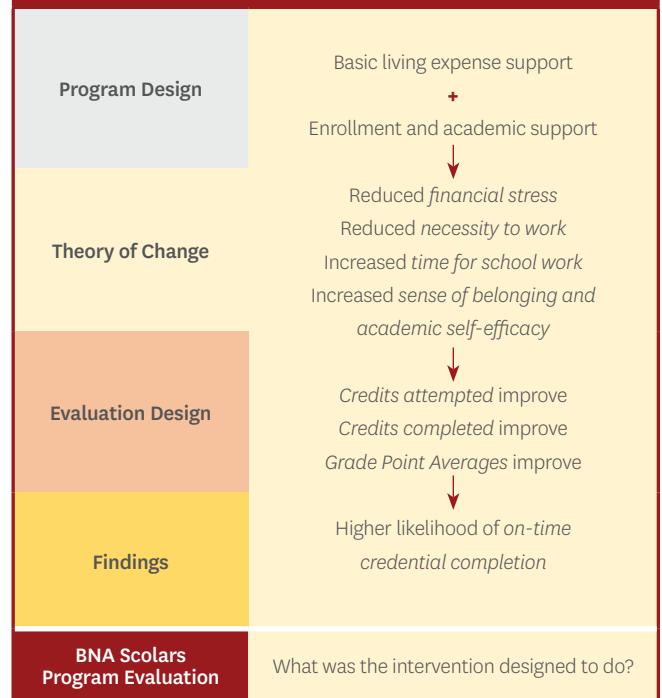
Program Design

Basic living expense support

+

Enrollment and academic support

Theory of Change

Reduced *financial stress*

Reduced *necessity to work*

Increased *time for school work*

Increased *sense of belonging and academic self-efficacy*

Evaluation Design

*Credits attempted* improve

*Credits completed* improve

*Grade Point Averages* improve

Findings

Higher likelihood of *on-time credential completion*

BNA Scolars Program Evaluation

What was the intervention designed to do?